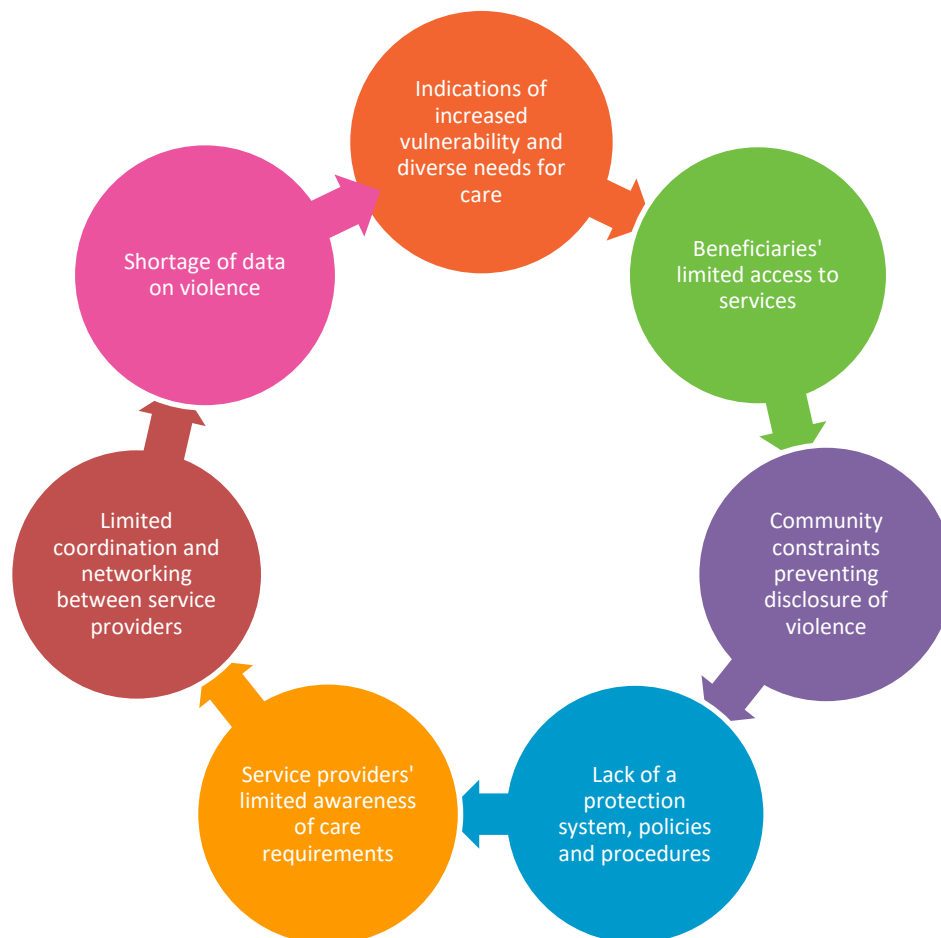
Indications of increased vulnerability and diverse needs for care

Beneficiaries' limited access to services

Community constraints preventing disclosure of violence

Lack of a protection system, policies and procedures

Service providers' limited awareness of care requirements

Limited coordination and networking between service providers

Shortage of data on violence